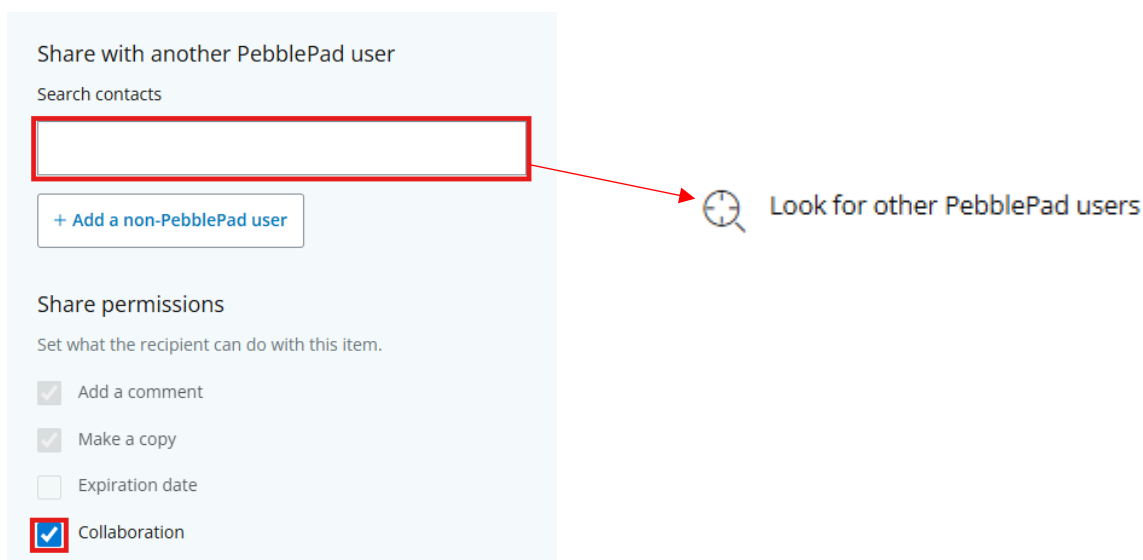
Share with another PebblePad user

Search contacts

+ Add a non-PebblePad user

Look for other PebblePad users

Share permissions

Set what the recipient can do with this item.

Add a comment

Make a copy

Expiration date

Collaboration